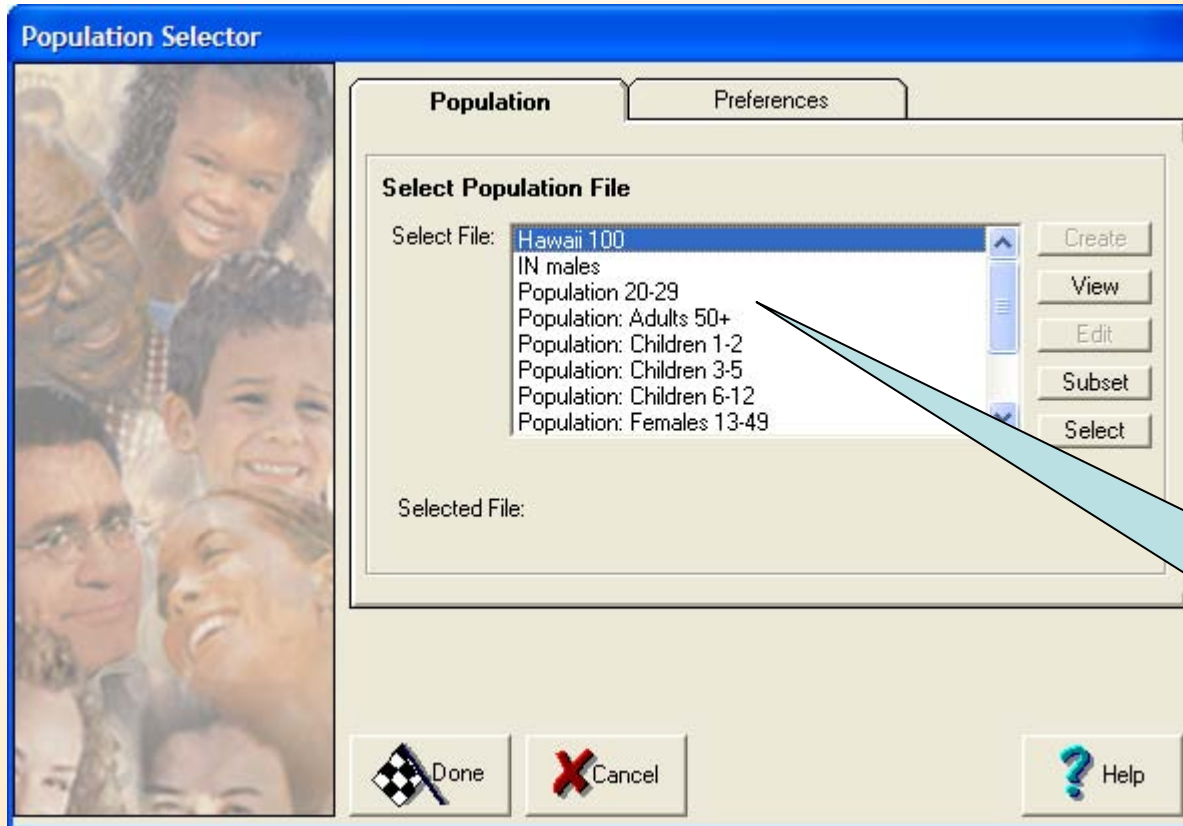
Population Selector

Population | Preferences

Select Population File

Select File:
Hawaii 100
IN males
Population 20-29
Population: Adults 50+
Population: Children 1-2
Population: Children 3-5
Population: Children 6-12
Population: Females 13-49

Create
View
Edit
Subset
Select

Selected File:

Done
Cancel
Help